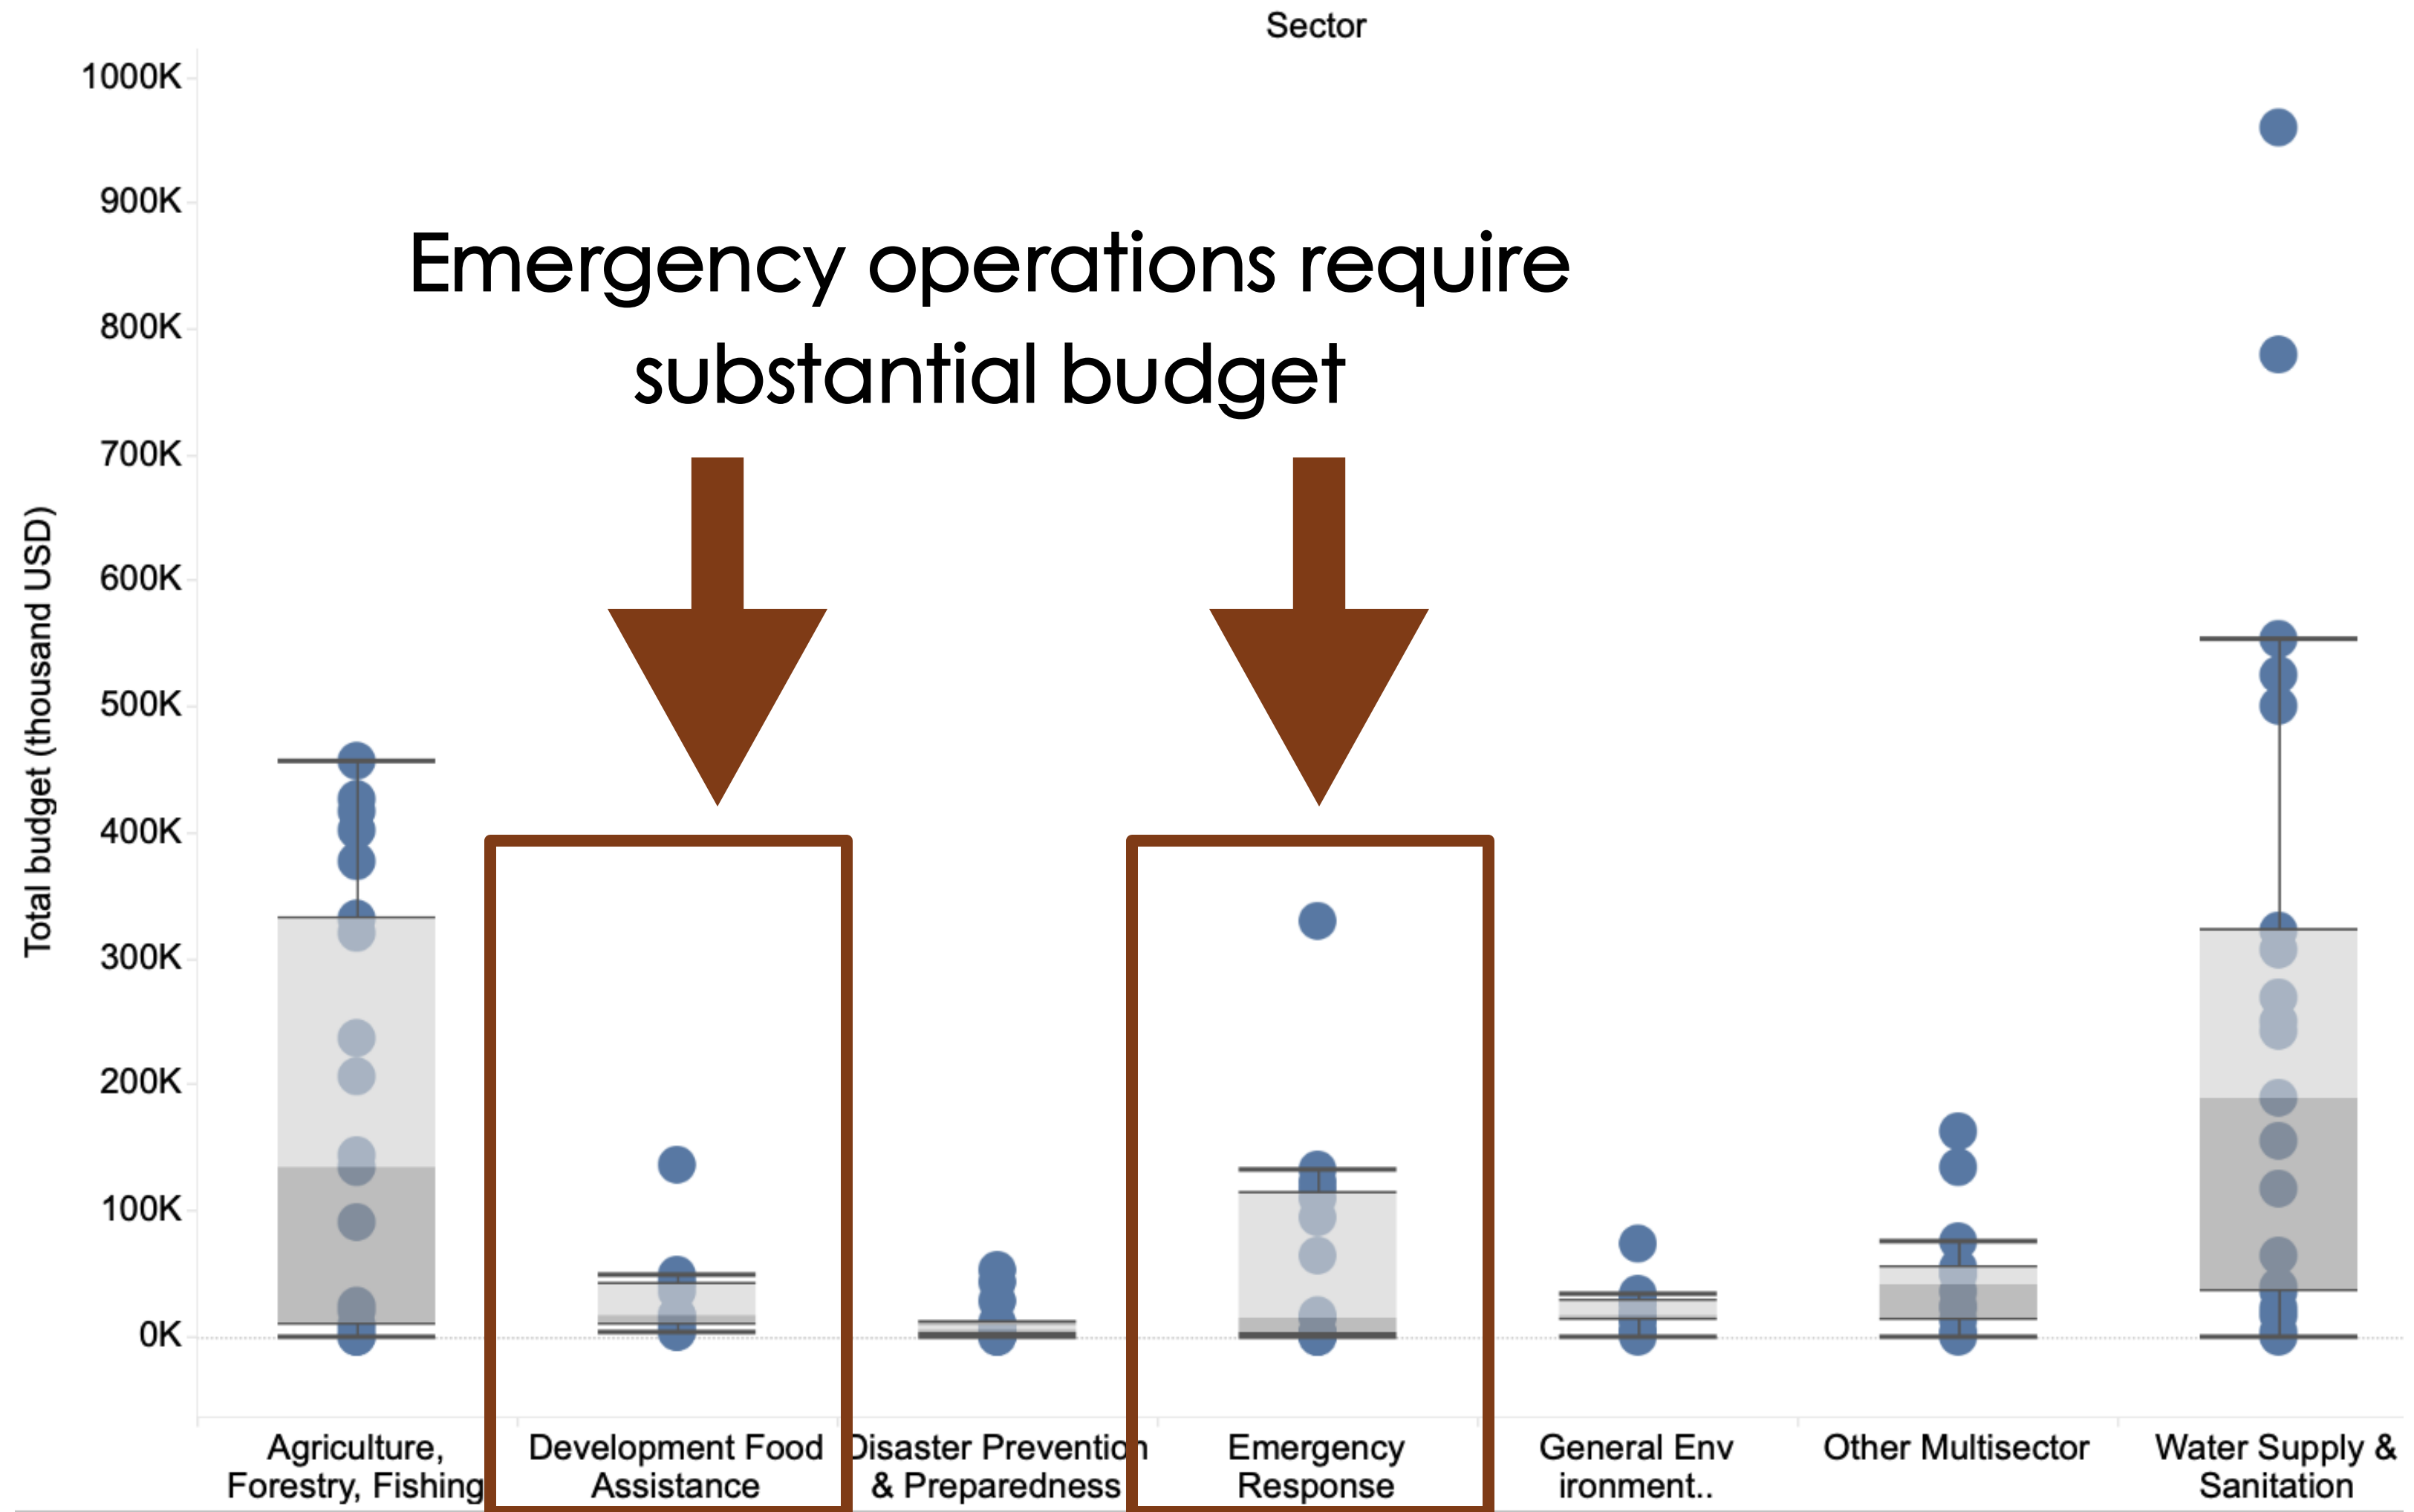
Sector

Emergency operations require substantial budget

1000K
900K
800K
700K
600K
500K
400K
300K
200K
100K
0K

Total budget (thousand USD)

Agriculture, Forestry, Fishing
Development Food Assistance
Disaster Preventio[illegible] & Preparedness
Emergency Response
General Env ironment..
Other Multisector
Water Supply & Sanitation